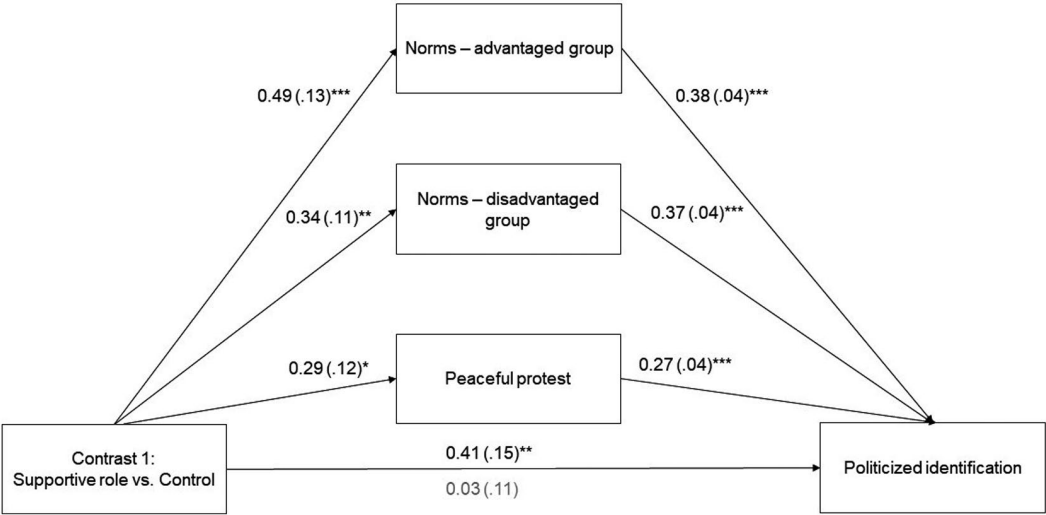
Norms – advantaged group

0.49 (.13)***

0.38 (.04)***

Norms – disadvantaged group

0.34 (.11)**

0.37 (.04)***

0.29 (.12)*

Peaceful protest

0.27 (.04)***

Contrast 1: Supportive role vs. Control

0.41 (.15)**

0.03 (.11)

Politicized identification